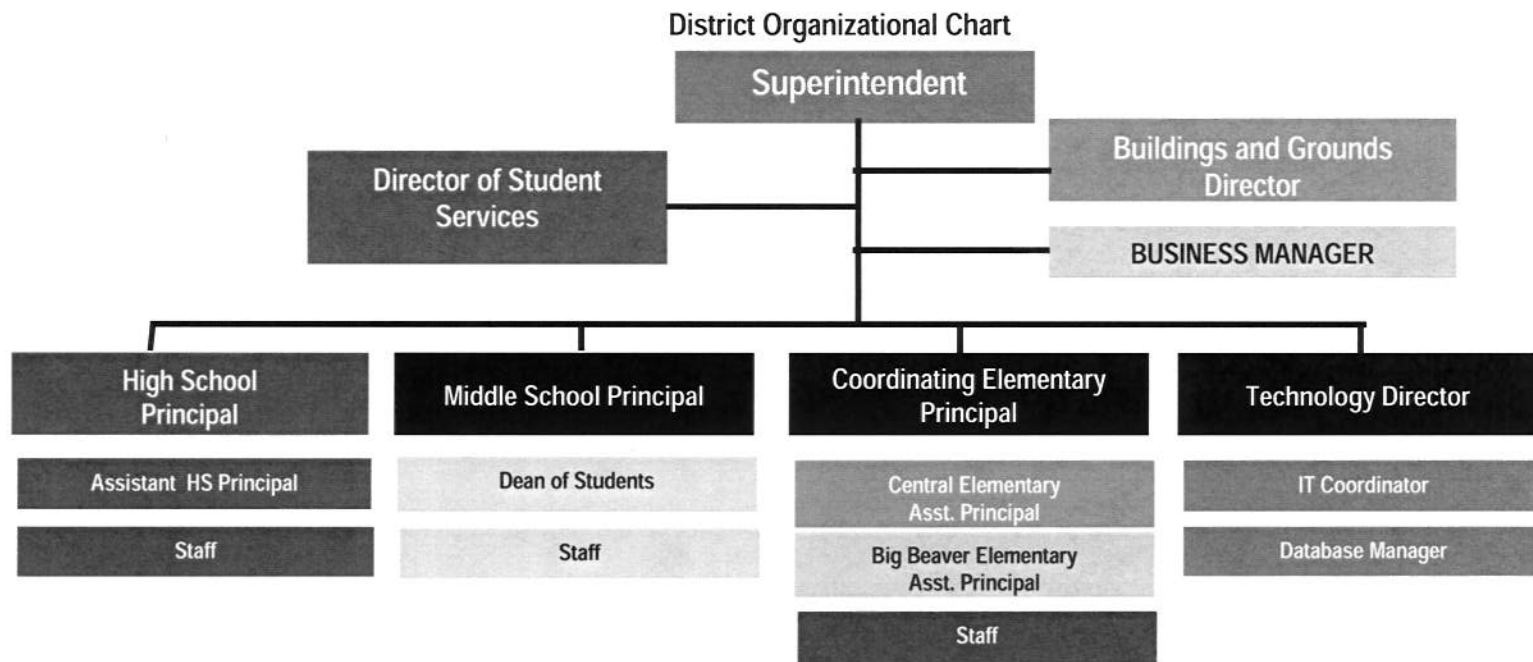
District Organizational Chart

Superintendent

Director of Student Services

Buildings and Grounds Director

BUSINESS MANAGER

High School Principal

Assistant HS Principal

Staff

Middle School Principal

Dean of Students

Staff

Coordinating Elementary Principal

Central Elementary Asst. Principal

Big Beaver Elementary Asst. Principal

Staff

Technology Director

IT Coordinator

Database Manager